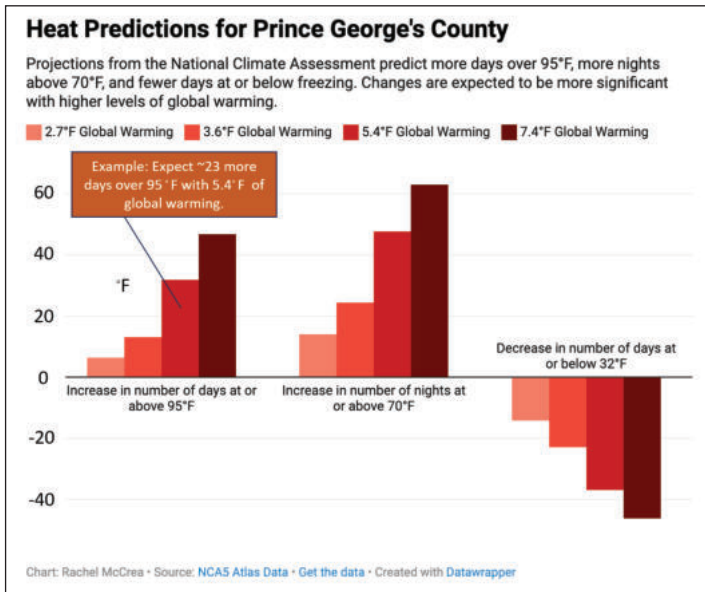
Heat Predictions for Prince George's County

Projections from the National Climate Assessment predict more days over 95°F, more nights above 70°F, and fewer days at or below freezing. Changes are expected to be more significant with higher levels of global warming.

2.7°F Global Warming 3.6°F Global Warming 5.4°F Global Warming 7.4°F Global Warming

Example: Expect ~23 more days over 95 °F with 5.4° F of global warming.

°F

60
40
20
0
-20
-40

Increase in number of days at or above 95°F

Increase in number of nights at or above 70°F

Decrease in number of days at or below 32°F

Chart: Rachel McCrea • Source: NCA5 Atlas Data • Get the data • Created with Datawrapper